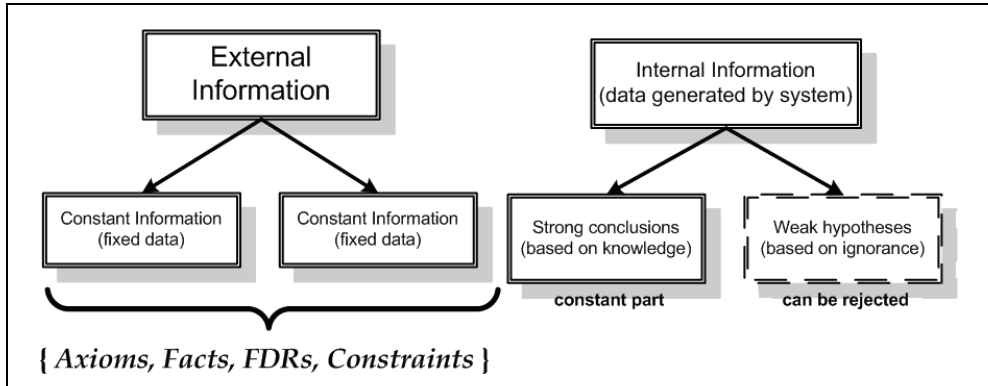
External Information

Constant Information (fixed data)

Constant Information (fixed data)

{ *Axioms, Facts, FDRs, Constraints* }

Internal Information (data generated by system)

Strong conclusions (based on knowledge)

constant part

Weak hypotheses (based on ignorance)

can be rejected